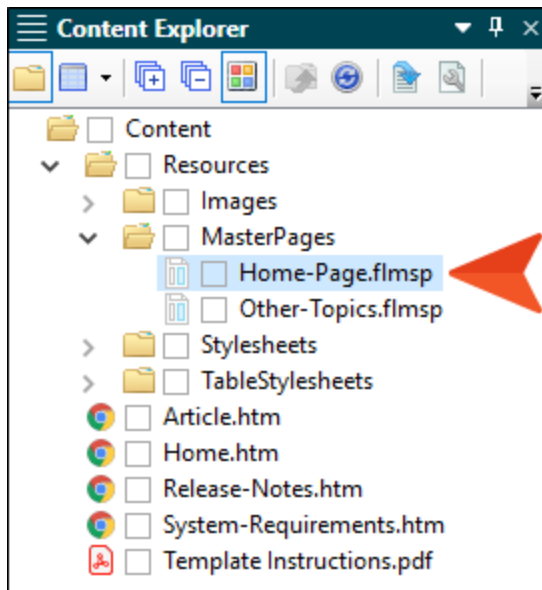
Content Explorer

Content
Resources
Images
MasterPages
Home-Page.flmsp
Other-Topics.flmsp
Stylesheets
TableStylesheets
Article.htm
Home.htm
Release-Notes.htm
System-Requirements.htm
Template Instructions.pdf